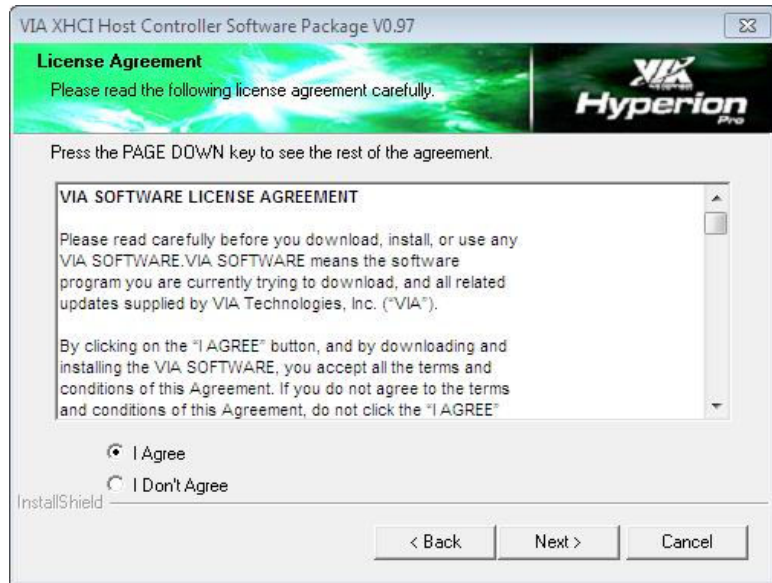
VIA XHCI Host Controller Software Package V0.97

License Agreement
Please read the following license agreement carefully.

VIA Hyperion Pro

Press the PAGE DOWN key to see the rest of the agreement.

VIA SOFTWARE LICENSE AGREEMENT

Please read carefully before you download, install, or use any VIA SOFTWARE.VIA SOFTWARE means the software program you are currently trying to download, and all related updates supplied by VIA Technologies, Inc. ("VIA").

By clicking on the "I AGREE" button, and by downloading and installing the VIA SOFTWARE, you accept all the terms and conditions of this Agreement. If you do not agree to the terms and conditions of this Agreement, do not click the "I AGREE"

I Agree
I Don't Agree

InstallShield

< Back
Next >
Cancel